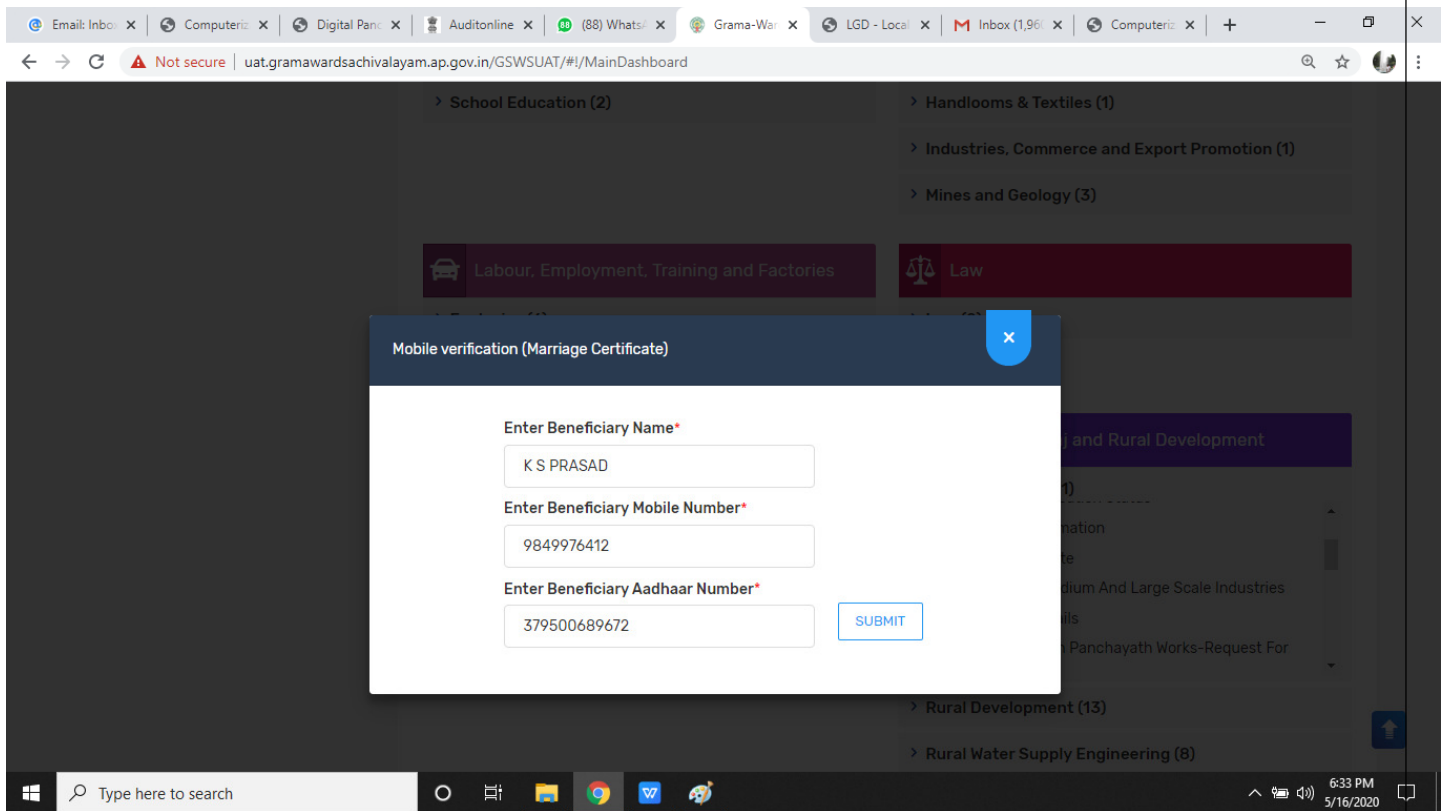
Email: Inbo ×
Computeriz ×
Digital Panc ×
Auditonline ×
(88) WhatsA ×
Grama-War ×
LGD - Local ×
Inbox (1,96 ×
Computeriz ×
+

Not secure | uat.gramawardsachivalayam.ap.gov.in/GSWSUAT/#!/MainDashboard

School Education (2)
Handlooms & Textiles (1)
Industries, Commerce and Export Promotion (1)
Mines and Geology (3)

Labour, Employment, Training and Factories
Law

Mobile verification (Marriage Certificate)
×

Enter Beneficiary Name*
K S PRASAD
Enter Beneficiary Mobile Number*
9849976412
Enter Beneficiary Aadhaar Number*
379500689672
SUBMIT

j and Rural Development
1)
mation
te
dium And Large Scale Industries
ils
Panchayath Works-Request For

Rural Development (13)
Rural Water Supply Engineering (8)

Type here to search
6:33 PM
5/16/2020